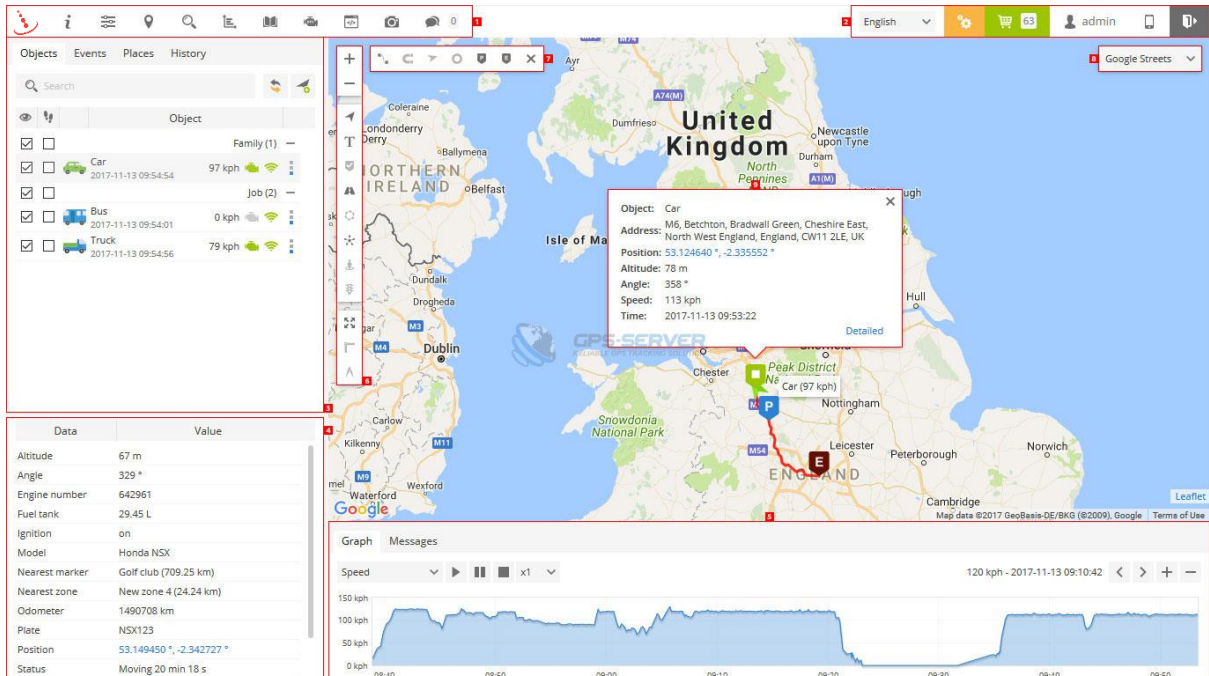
0 1

2 English 63 admin

Objects Events Places History

Search

Object

Family (1)

Car 2017-11-13 09:54:54 97 kph

Job (2)

Bus 2017-11-13 09:54:01 0 kph

Truck 2017-11-13 09:54:56 79 kph

3

6

7

8 Google Streets

Ayr

Coleraine

Londonderry Derry

Ballymena

NORTHERN IRELAND

Belfast

Dumfries

A74(M)

United Kingdom

Newcastle upon Tyne

Durham

North Pennines

A1(M)

Isle of Ma

Dundalk

Drogheda

Dublin

M4

Carlow

Kilkenny

M11

M9

Waterford

Wexford

Hull

Chester

Peak District

Car (97 kph)

Nottingham

Snowdonia National Park

M54

Leicester

Norwich

Peterborough

ENGLAND

Cambridge

GPS-SERVER

9

Object: Car

Address: M6, Betchton, Bradwall Green, Cheshire East, North West England, England, CW11 2LE, UK

Position: 53.124640 °, -2.335552 °

Altitude: 78 m

Angle: 358 °

Speed: 113 kph

Time: 2017-11-13 09:53:22

Detailed

Leaflet

Map data ©2017 GeoBasis-DE/BKG (©2009), Google Terms of Use

4

| Data | Value |
|---|---|
| Altitude | 67 m |
| Angle | 329 ° |
| Engine number | 642961 |
| Fuel tank | 29.45 L |
| Ignition | on |
| Model | Honda NSX |
| Nearest marker | Golf club (709.25 km) |
| Nearest zone | New zone 4 (24.24 km) |
| Odometer | 1490708 km |
| Plate | NSX123 |
| Position | 53.149450 °, -2.342727 ° |
| Status | Moving 20 min 18 s |

5

Graph Messages

Speed x1

120 kph - 2017-11-13 09:10:42

150 kph
100 kph
50 kph
0 kph